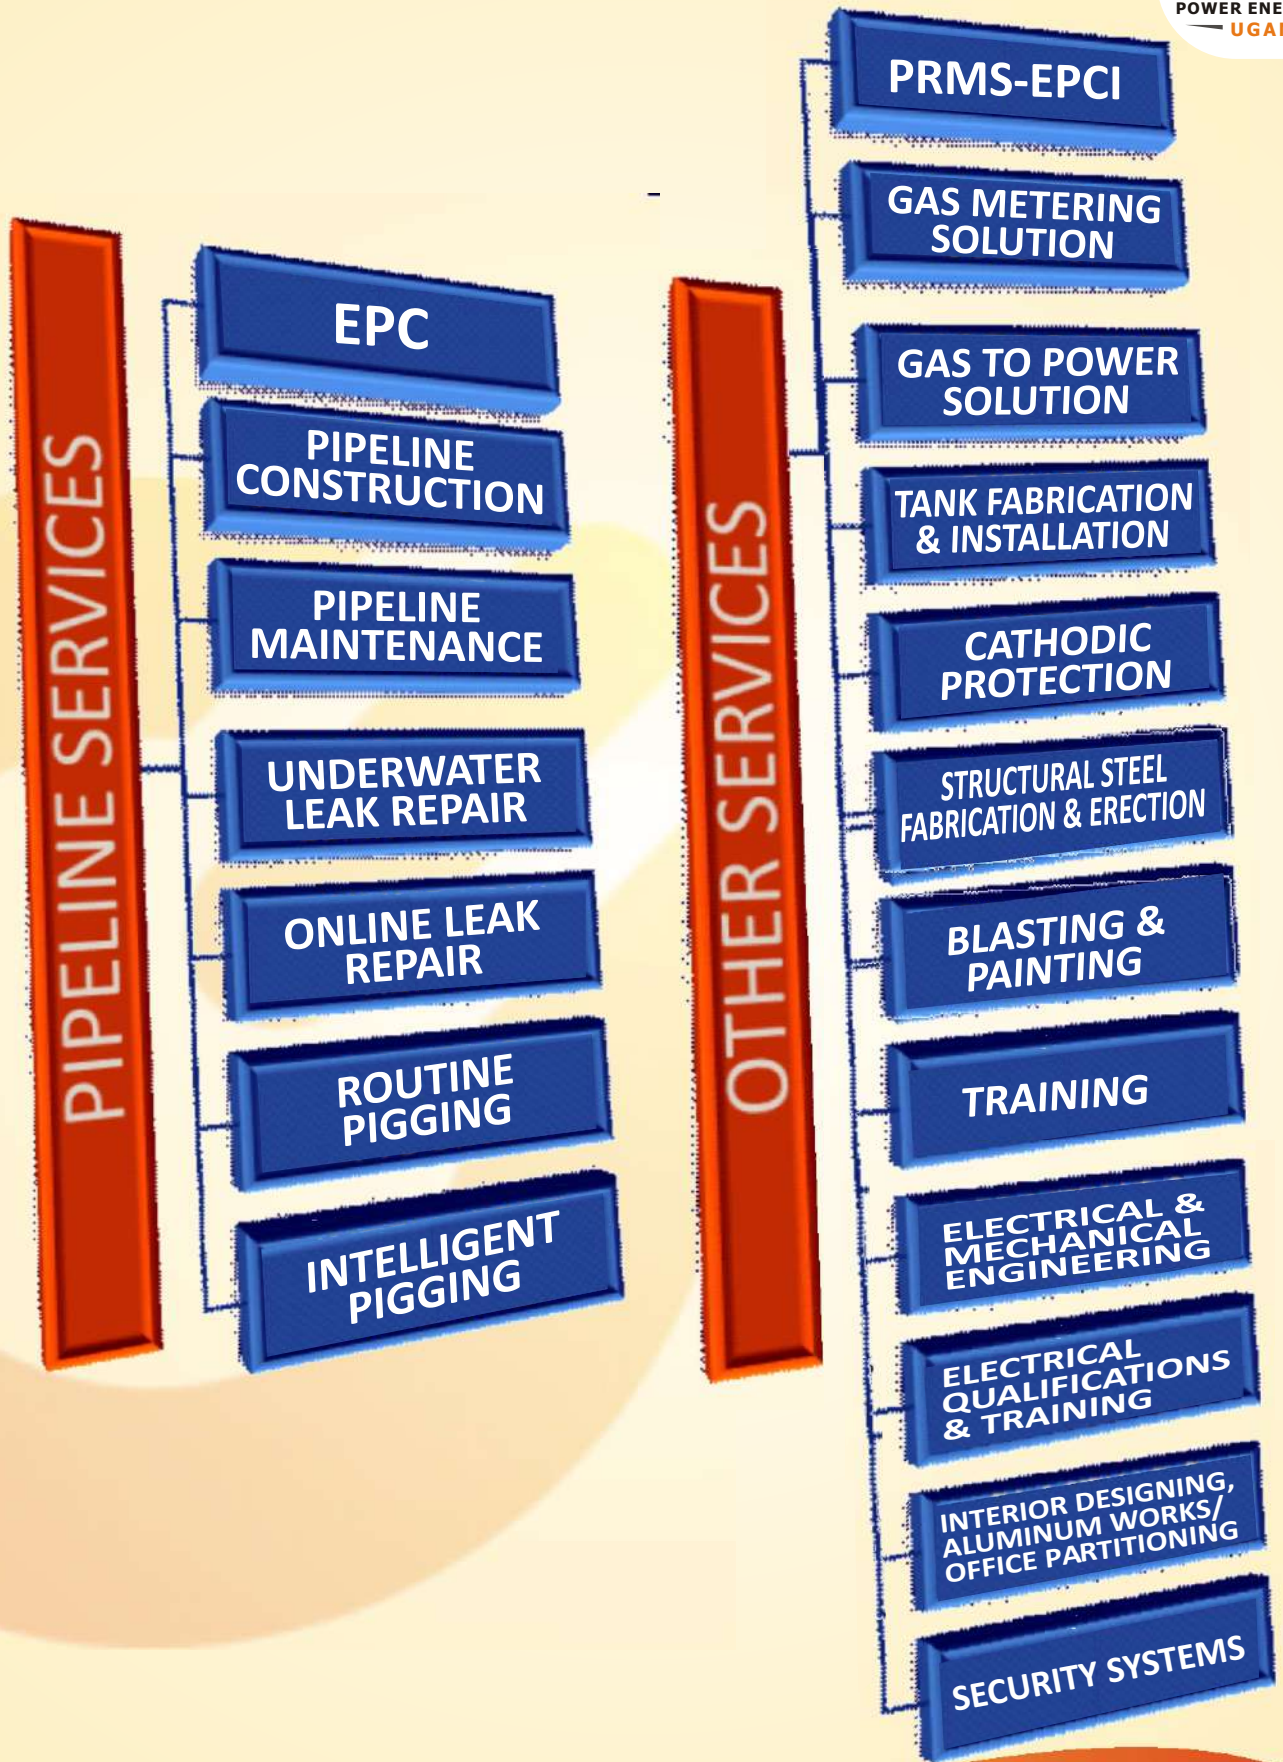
POWER ENE
UGA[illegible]

PIPELINE SERVICES

EPC

PIPELINE CONSTRUCTION

PIPELINE MAINTENANCE

UNDERWATER LEAK REPAIR

ONLINE LEAK REPAIR

ROUTINE PIGGING

INTELLIGENT PIGGING

OTHER SERVICES

PRMS-EPCI

GAS METERING SOLUTION

GAS TO POWER SOLUTION

TANK FABRICATION & INSTALLATION

CATHODIC PROTECTION

STRUCTURAL STEEL FABRICATION & ERECTION

BLASTING & PAINTING

TRAINING

ELECTRICAL & MECHANICAL ENGINEERING

ELECTRICAL QUALIFICATIONS & TRAINING

INTERIOR DESIGNING, ALUMINUM WORKS/ OFFICE PARTITIONING

SECURITY SYSTEMS